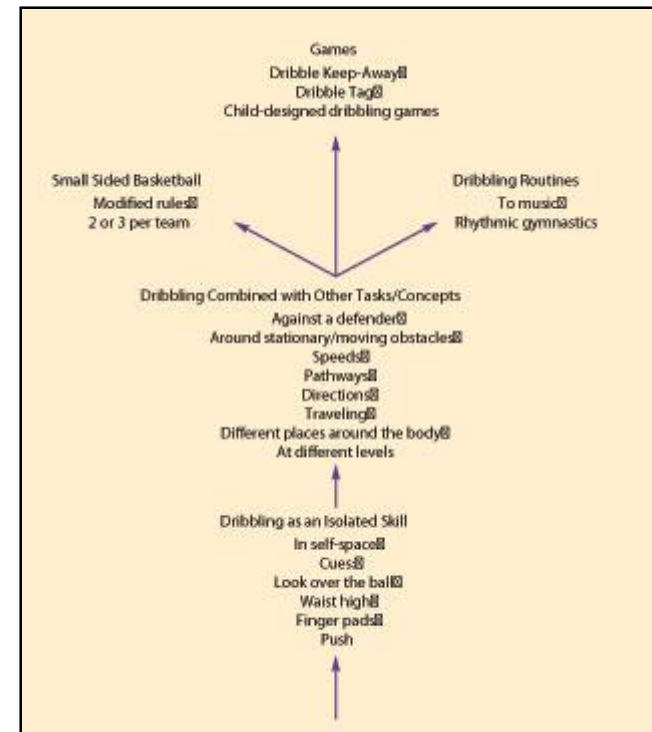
Games
Dribble Keep-Away
Dribble Tag
Child-designed dribbling games

Small Sided Basketball
Modified rules
2 or 3 per team

Dribbling Routines
To music
Rhythmic gymnastics

Dribbling Combined with Other Tasks/Concepts
Against a defender
Around stationary/moving obstacles
Speeds
Pathways
Directions
Traveling
Different places around the body
At different levels

Dribbling as an Isolated Skill
In self-space
Cues
Look over the ball
Waist high
Finger pads
Push